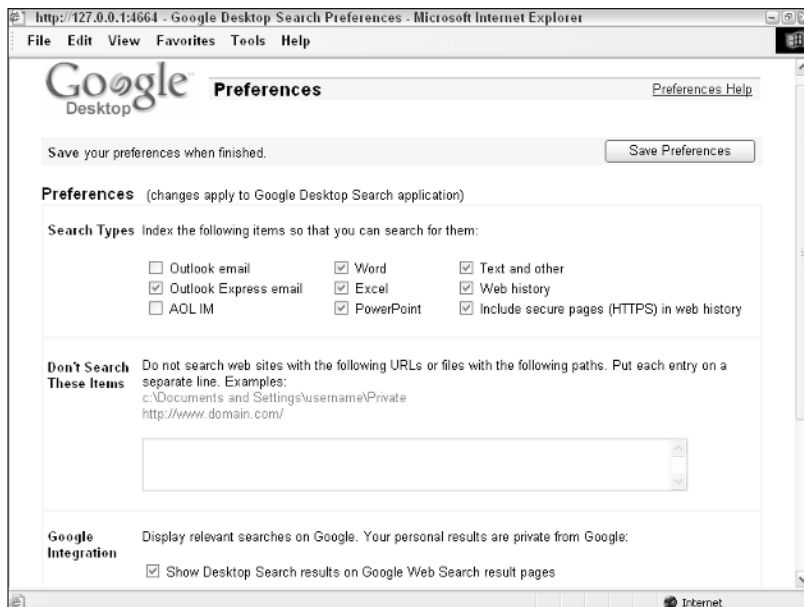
http://127.0.0.1:4664 - Google Desktop Search Preferences - Microsoft Internet Explorer

File Edit View Favorites Tools Help

Google Desktop

Preferences

Preferences Help

Save your preferences when finished.

Save Preferences

Preferences (changes apply to Google Desktop Search application)

Search Types Index the following items so that you can search for them:

☐ Outlook email
☑ Outlook Express email
☐ AOL IM
☑ Word
☑ Excel
☑ PowerPoint
☑ Text and other
☑ Web history
☑ Include secure pages (HTTPS) in web history

Don't Search These Items Do not search web sites with the following URLs or files with the following paths. Put each entry on a separate line. Examples:
c:\Documents and Settings\username\Private
http://www.domain.com/

Google Integration Display relevant searches on Google. Your personal results are private from Google:

☑ Show Desktop Search results on Google Web Search result pages

Internet